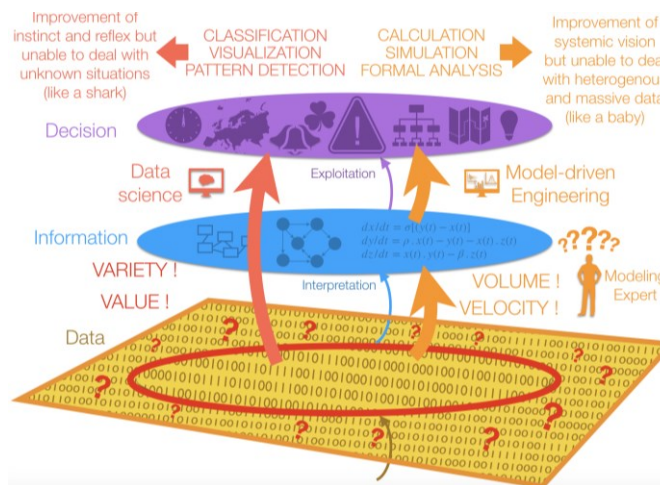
Improvement of instinct and reflex but unable to deal with unknown situations (like a shark)

CLASSIFICATION
VISUALIZATION
PATTERN DETECTION

CALCULATION
SIMULATION
FORMAL ANALYSIS

Improvement of systemic vision but unable to dea with heterogenou and massive data (like a baby)

Decision

Data science

Exploitation

Model-driven Engineering

Information

$dx/dt = \sigma[y(t) - x(t)]$
$dy/dt = \rho . x(t) - y(t) - x(t) . z(t)$
$dz/dt = x(t) . y(t) - \beta . z(t)$

???

VARIETY !

VALUE !

Interpretation

VOLUME !

VELOCITY !

Modeling Expert

Data